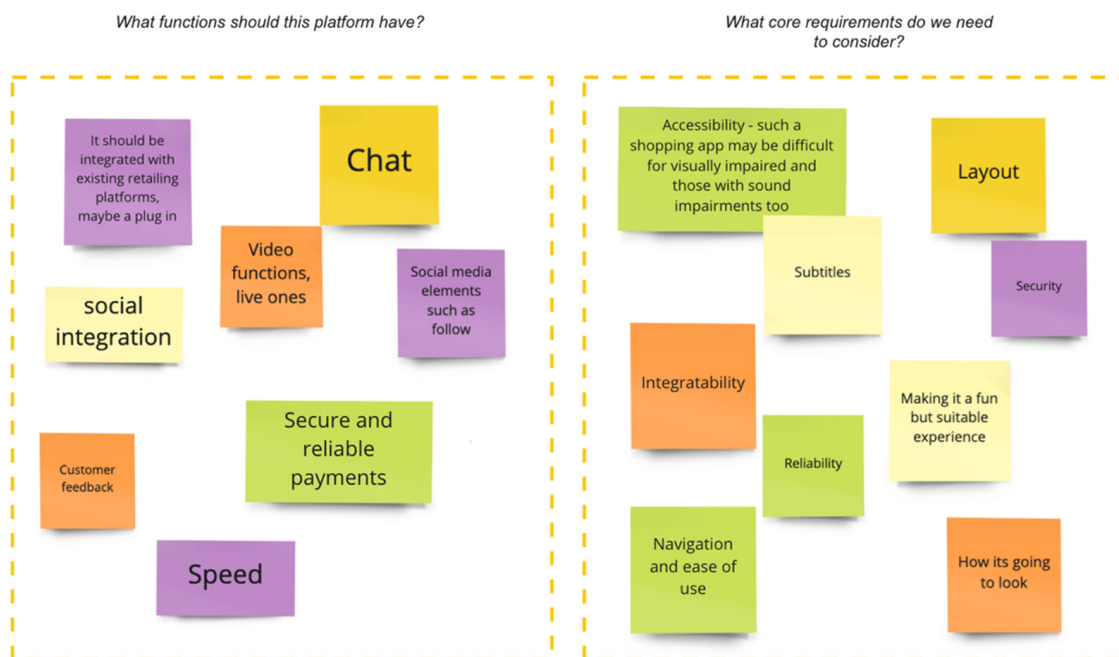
What functions should this platform have?

It should be integrated with existing retailing platforms, maybe a plug in

Chat

Video functions, live ones

Social media elements such as follow

social integration

Secure and reliable payments

Customer feedback

Speed

What core requirements do we need to consider?

Accessibility - such a shopping app may be difficult for visually impaired and those with sound impairments too

Layout

Subtitles

Security

Integratability

Making it a fun but suitable experience

Reliability

Navigation and ease of use

How its going to look